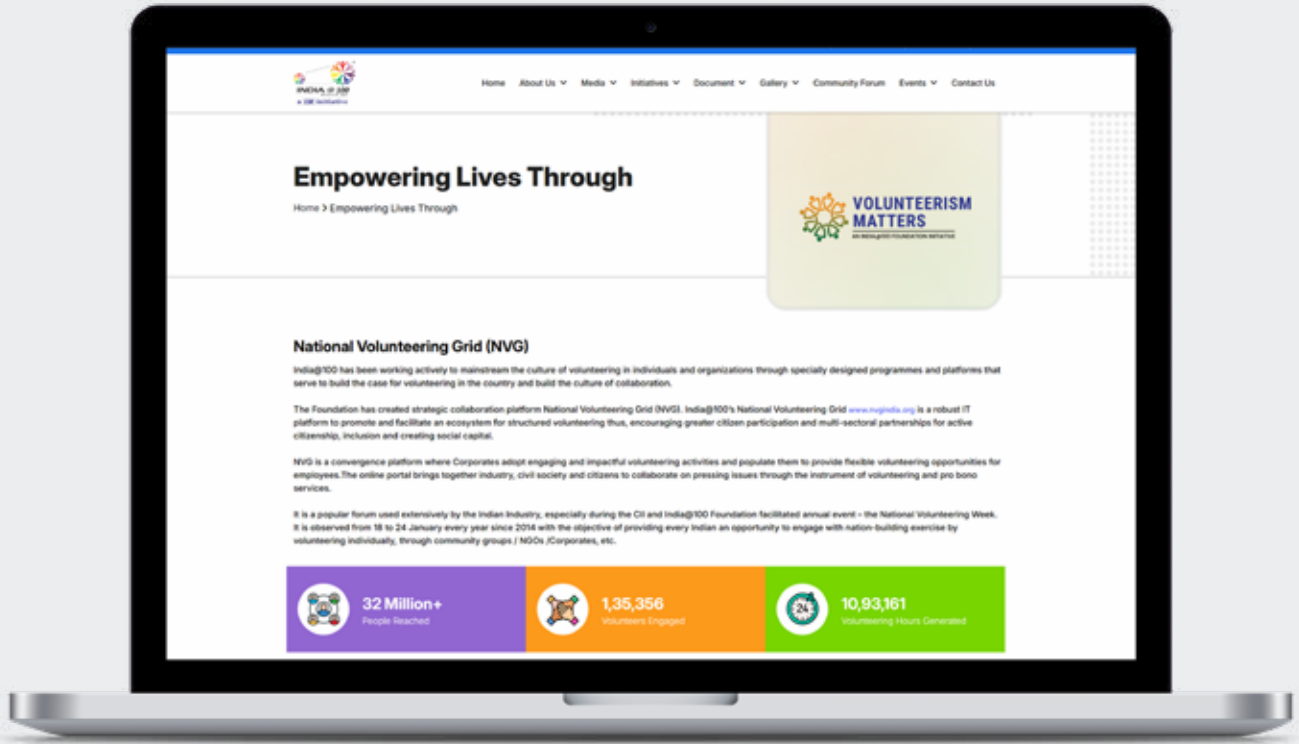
INDIA@100
A CII Initiative

Home About Us Media Initiatives Document Gallery Community Forum Events Contact Us

Empowering Lives Through

Home > Empowering Lives Through

VOLUNTEERISM MATTERS
AN INDIA@100 FOUNDATION INITIATIVE

National Volunteering Grid (NVG)

India@100 has been working actively to mainstream the culture of volunteering in individuals and organizations through specially designed programmes and platforms that serve to build the case for volunteering in the country and build the culture of collaboration.

The Foundation has created strategic collaboration platform National Volunteering Grid (NVG). India@100's National Volunteering Grid www.nvgindia.org is a robust IT platform to promote and facilitate an ecosystem for structured volunteering thus, encouraging greater citizen participation and multi-sectoral partnerships for active citizenship, inclusion and creating social capital.

NVG is a convergence platform where Corporates adopt engaging and impactful volunteering activities and populate them to provide flexible volunteering opportunities for employees.The online portal brings together industry, civil society and citizens to collaborate on pressing issues through the instrument of volunteering and pro bono services.

It is a popular forum used extensively by the Indian Industry, especially during the CII and India@100 Foundation facilitated annual event – the National Volunteering Week. It is observed from 18 to 24 January every year since 2014 with the objective of providing every Indian an opportunity to engage with nation-building exercise by volunteering individually, through community groups / NGOs /Corporates, etc.

32 Million+
People Reached

1,35,356
Volunteers Engaged

24
10,93,161
Volunteering Hours Generated